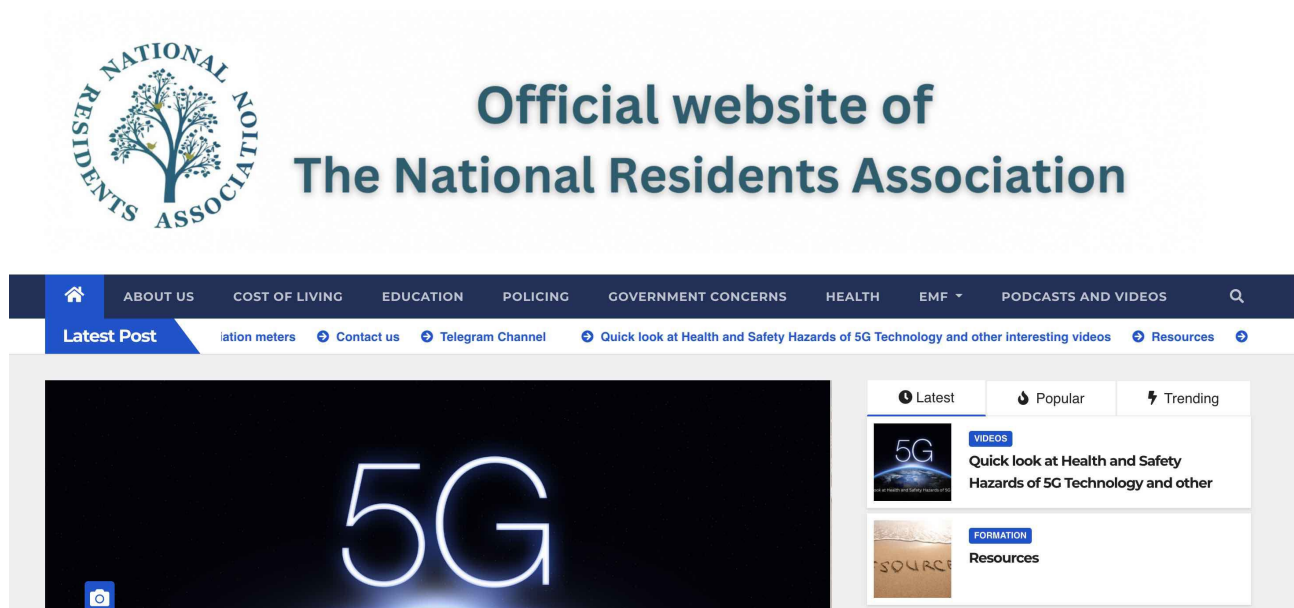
NATIONAL RESIDENTS ASSOCIATION

Official website of
The National Residents Association

ABOUT US COST OF LIVING EDUCATION POLICING GOVERNMENT CONCERNS HEALTH EMF PODCASTS AND VIDEOS

Latest Post ation meters Contact us Telegram Channel Quick look at Health and Safety Hazards of 5G Technology and other interesting videos Resources

5G

Latest Popular Trending

5G

VIDEOS
Quick look at Health and Safety Hazards of 5G Technology and other

FORMATION
Resources